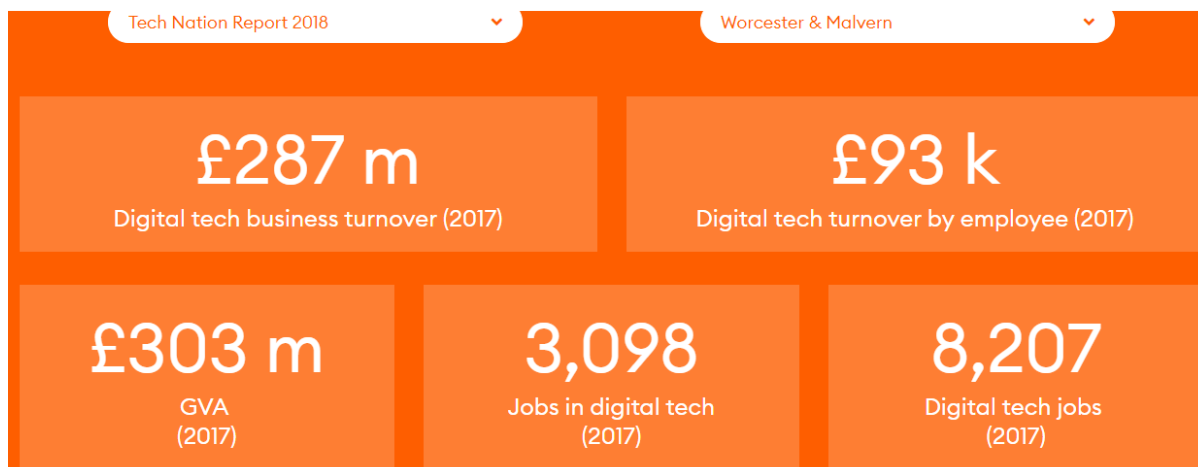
Tech Nation Report 2018

Worcester & Malvern

£287 m
Digital tech business turnover (2017)

£93 k
Digital tech turnover by employee (2017)

£303 m
GVA
(2017)

3,098
Jobs in digital tech
(2017)

8,207
Digital tech jobs
(2017)